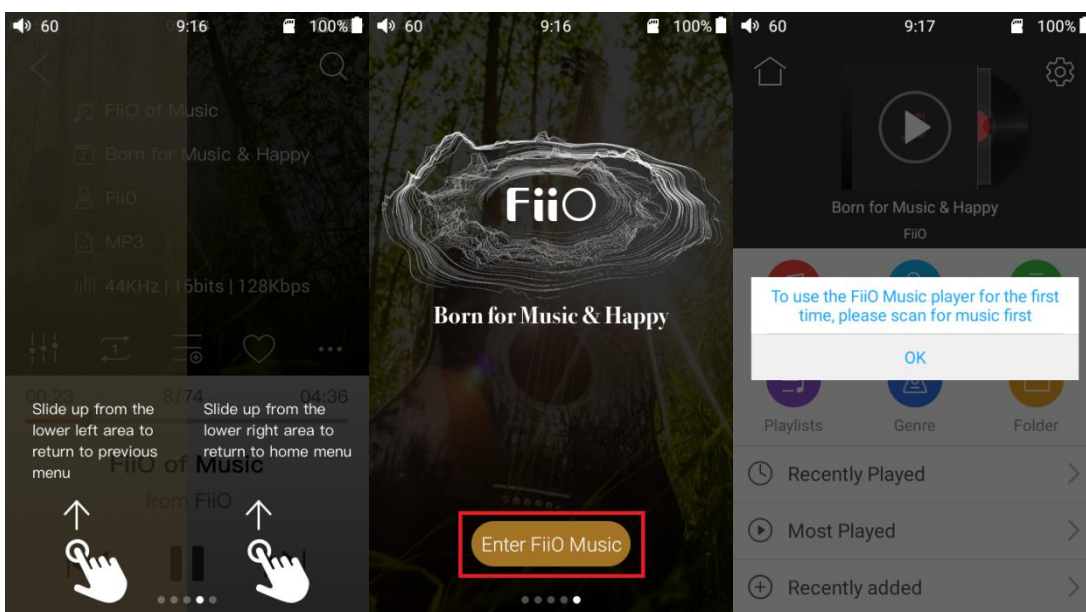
60 9:16 100%

FiiO of Music

Born for Music & Happy

FiiO

MP3

44KHz | 16bits | 128Kbps

00:23 8/74 04:36

Slide up from the lower left area to return to previous menu

Slide up from the lower right area to return to home menu

FiiO of Music

from FiiO

60 9:16 100%

FiiO

Born for Music & Happy

Enter FiiO Music

60 9:17 100%

Born for Music & Happy

FiiO

To use the FiiO Music player for the first time, please scan for music first

OK

Playlists Genre Folder

Recently Played

Most Played

Recently added